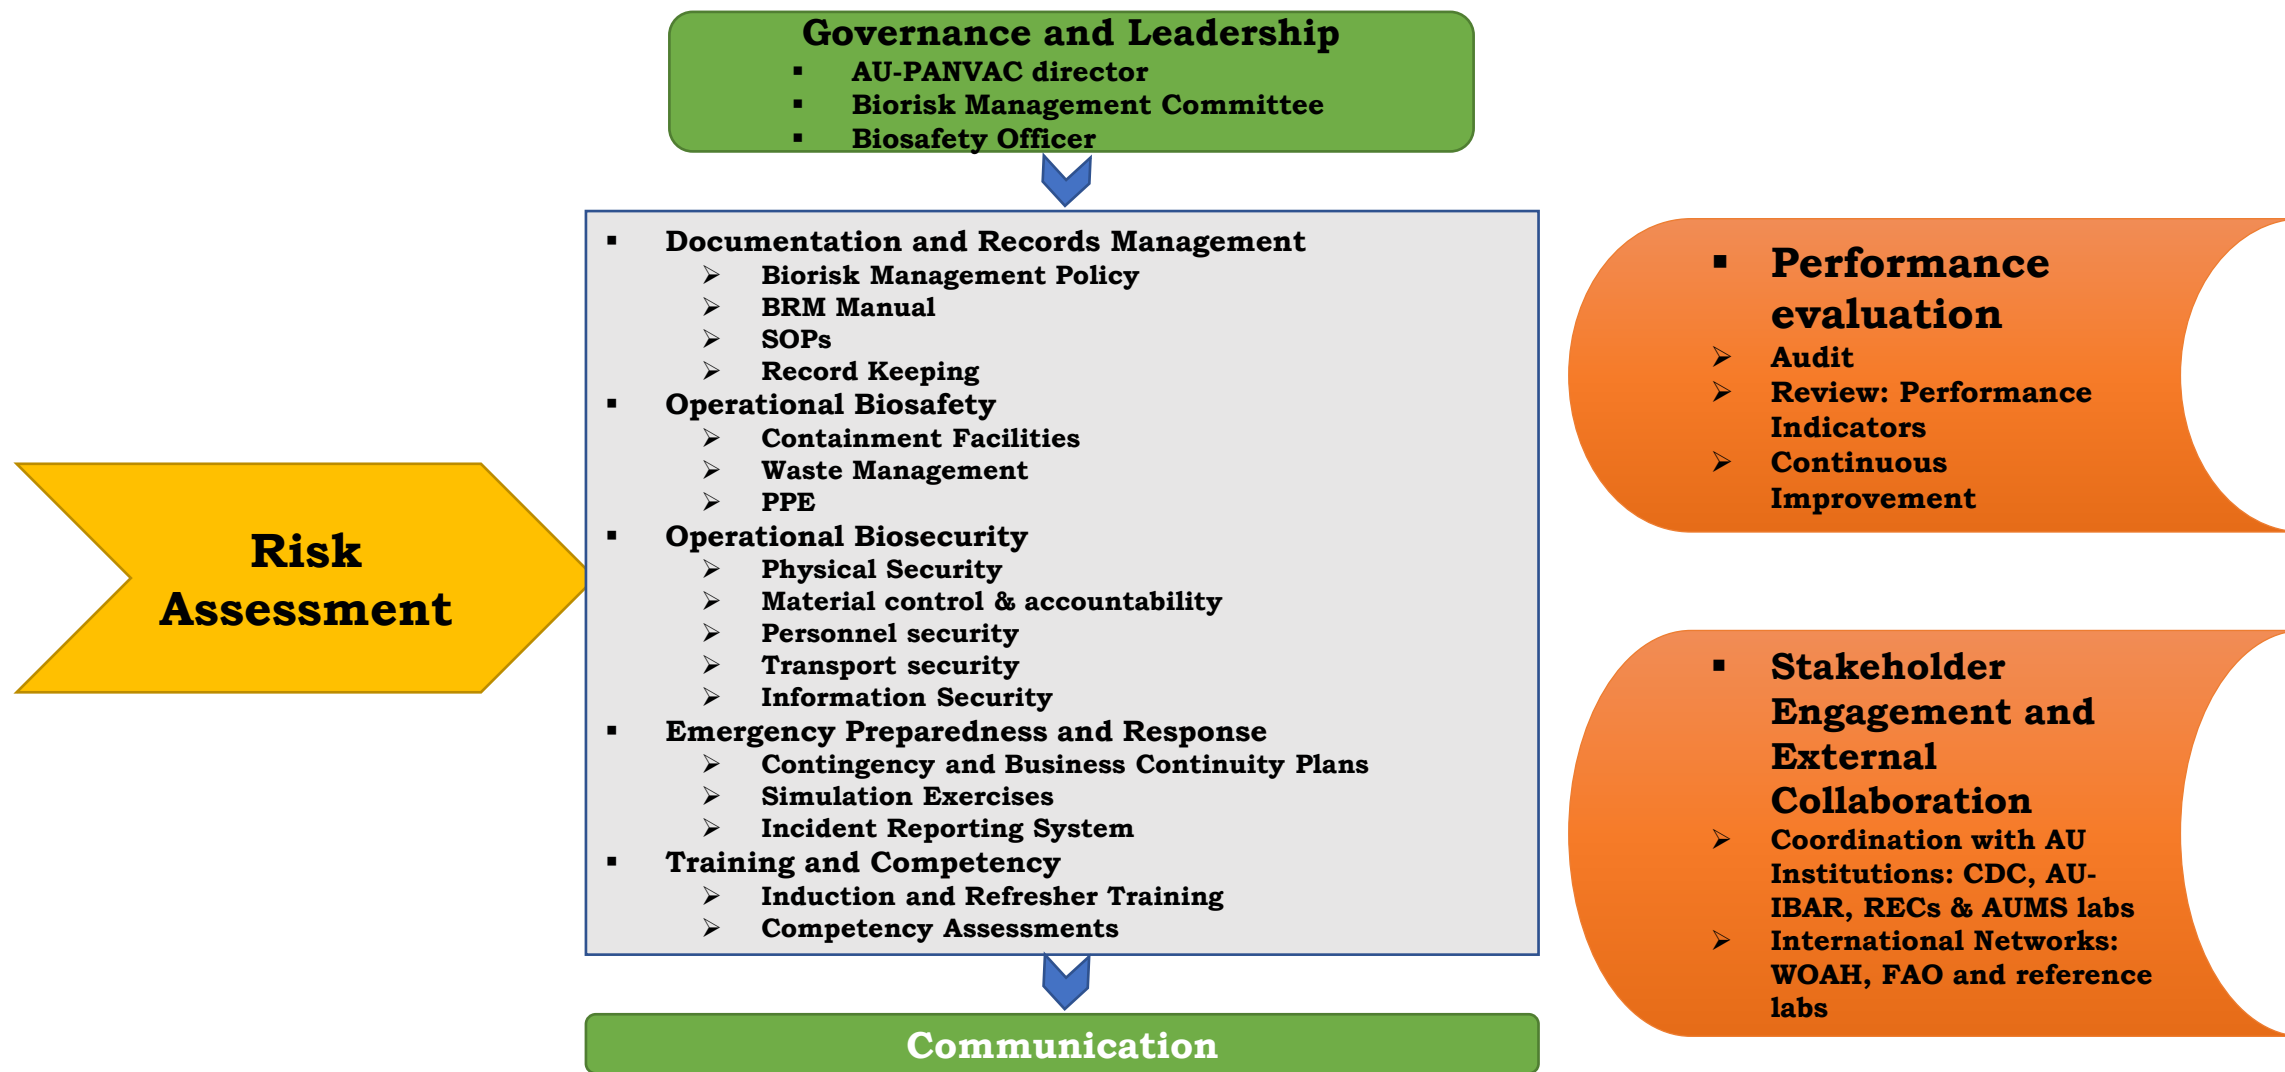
Governance and Leadership
▪ AU-PANVAC director
▪ Biorisk Management Committee
▪ Biosafety Officer

Risk Assessment

▪ Documentation and Records Management
➢ Biorisk Management Policy
➢ BRM Manual
➢ SOPs
➢ Record Keeping
▪ Operational Biosafety
➢ Containment Facilities
➢ Waste Management
➢ PPE
▪ Operational Biosecurity
➢ Physical Security
➢ Material control & accountability
➢ Personnel security
➢ Transport security
➢ Information Security
▪ Emergency Preparedness and Response
➢ Contingency and Business Continuity Plans
➢ Simulation Exercises
➢ Incident Reporting System
▪ Training and Competency
➢ Induction and Refresher Training
➢ Competency Assessments

Communication

▪ Performance evaluation
➢ Audit
➢ Review: Performance Indicators
➢ Continuous Improvement

▪ Stakeholder Engagement and External Collaboration
➢ Coordination with AU Institutions: CDC, AU-IBAR, RECs & AUMS labs
➢ International Networks: WOAH, FAO and reference labs